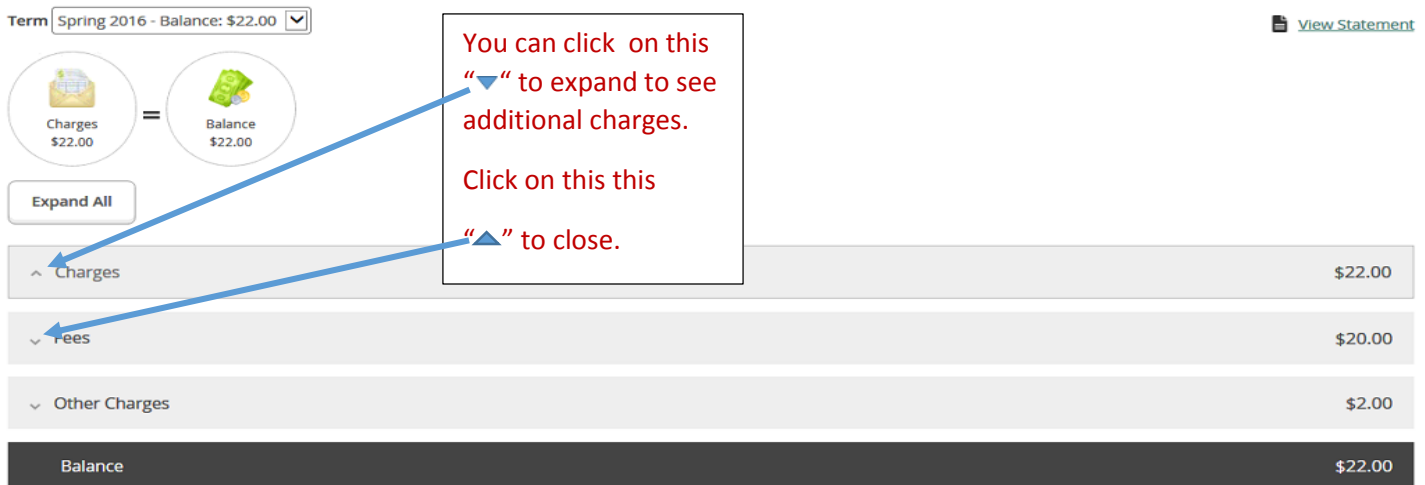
Term Spring 2016 - Balance: $22.00

View Statement

Charges
$22.00

=

Balance
$22.00

Expand All

You can click on this "▼" to expand to see additional charges.

Click on this this

"▲" to close.

Charges $22.00

Fees $20.00

Other Charges $2.00

Balance $22.00